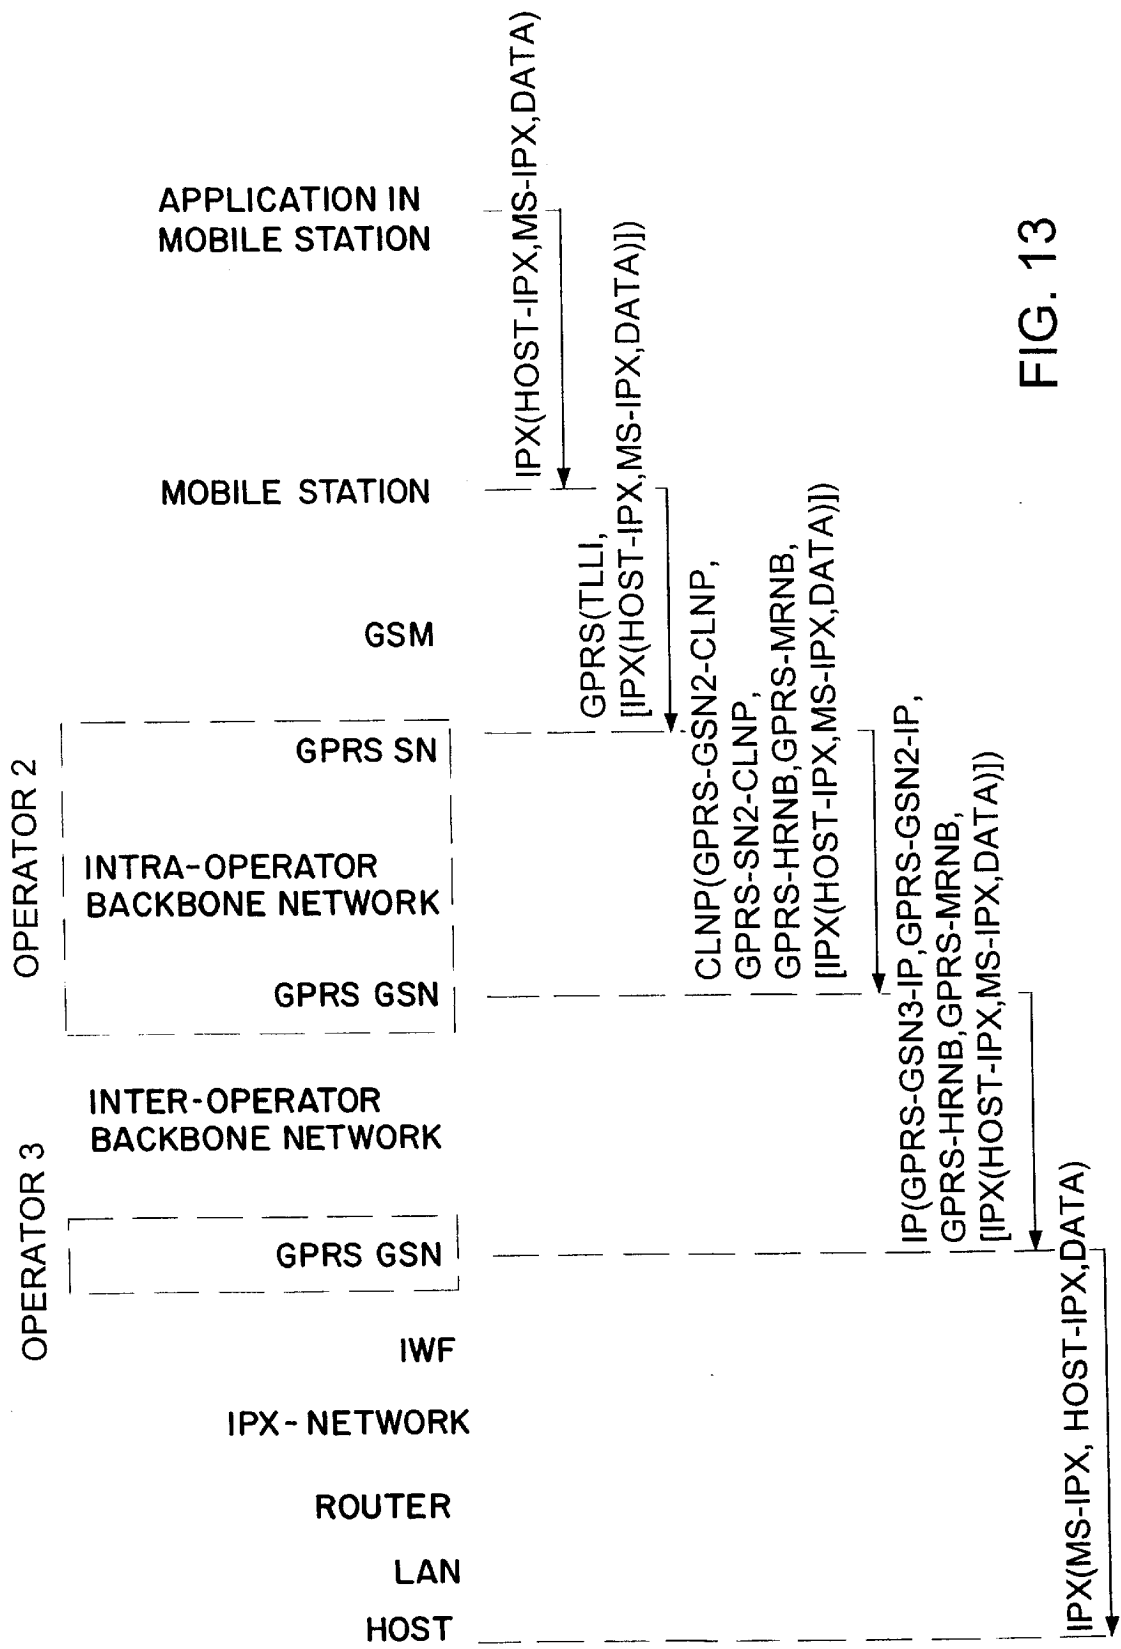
APPLICATION IN MOBILE STATION

MOBILE STATION

GSM

OPERATOR 2

GPRS SN

INTRA-OPERATOR BACKBONE NETWORK

GPRS GSN

INTER-OPERATOR BACKBONE NETWORK

OPERATOR 3

GPRS GSN

IWF

IPX - NETWORK

ROUTER

LAN

HOST

IPX(HOST-IPX,MS-IPX,DATA)

GPRS(TLLI, [IPX(HOST-IPX,MS-IPX,DATA)])

CLNP(GPRS-GSN2-CLNP, GPRS-SN2-CLNP, GPRS-HRNB,GPRS-MRNB, [IPX(HOST-IPX,MS-IPX,DATA)])

IP(GPRS-GSN3-IP,GPRS-GSN2-IP, GPRS-HRNB,GPRS-MRNB, [IPX(HOST-IPX,MS-IPX,DATA)])

IPX(MS-IPX, HOST-IPX,DATA)

FIG. 13